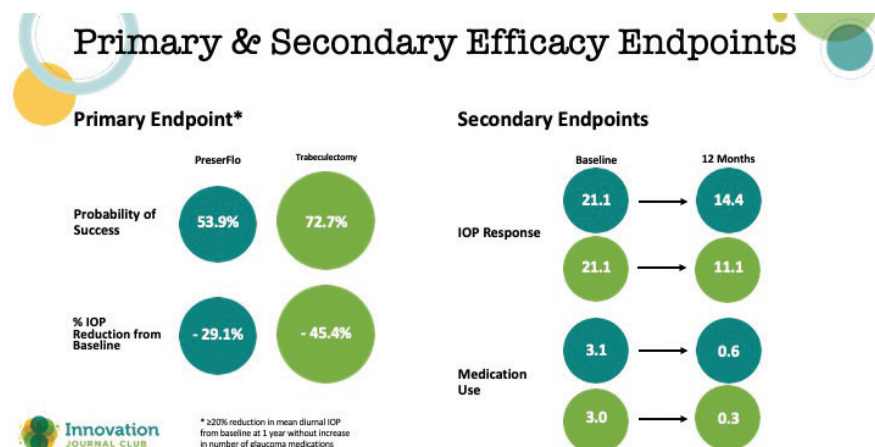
Primary & Secondary Efficacy Endpoints

Primary Endpoint*

| | PreserFlo | Trabeculectomy |
|---|---|---|
| Probability of Success | 53.9% | 72.7% |
| % IOP Reduction from Baseline | - 29.1% | - 45.4% |

Secondary Endpoints

| | Baseline | 12 Months |
|---|---|---|
| IOP Response | 21.1 | 14.4 |
| | 21.1 | 11.1 |
| Medication Use | 3.1 | 0.6 |
| | 3.0 | 0.3 |

Innovation
JOURNAL CLUB

* ≥20% reduction in mean diurnal IOP from baseline at 1 year without increase in number of glaucoma medications